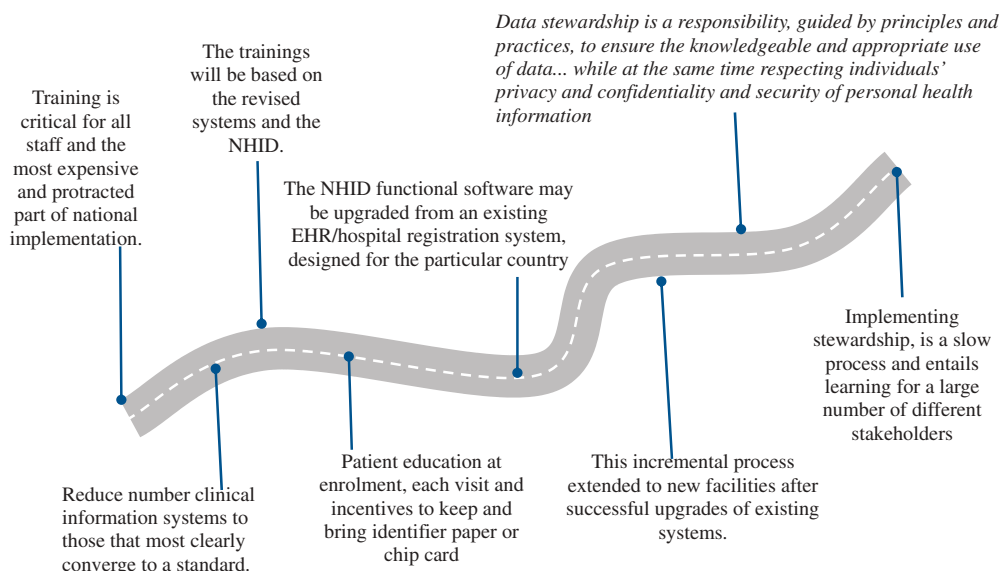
Data stewardship is a responsibility, guided by principles and practices, to ensure the knowledgeable and appropriate use of data... while at the same time respecting individuals' privacy and confidentiality and security of personal health information

Training is critical for all staff and the most expensive and protracted part of national implementation.

The trainings will be based on the revised systems and the NHID.

The NHID functional software may be upgraded from an existing EHR/hospital registration system, designed for the particular country

Implementing stewardship, is a slow process and entails learning for a large number of different stakeholders

Reduce number clinical information systems to those that most clearly converge to a standard.

Patient education at enrolment, each visit and incentives to keep and bring identifier paper or chip card

This incremental process extended to new facilities after successful upgrades of existing systems.